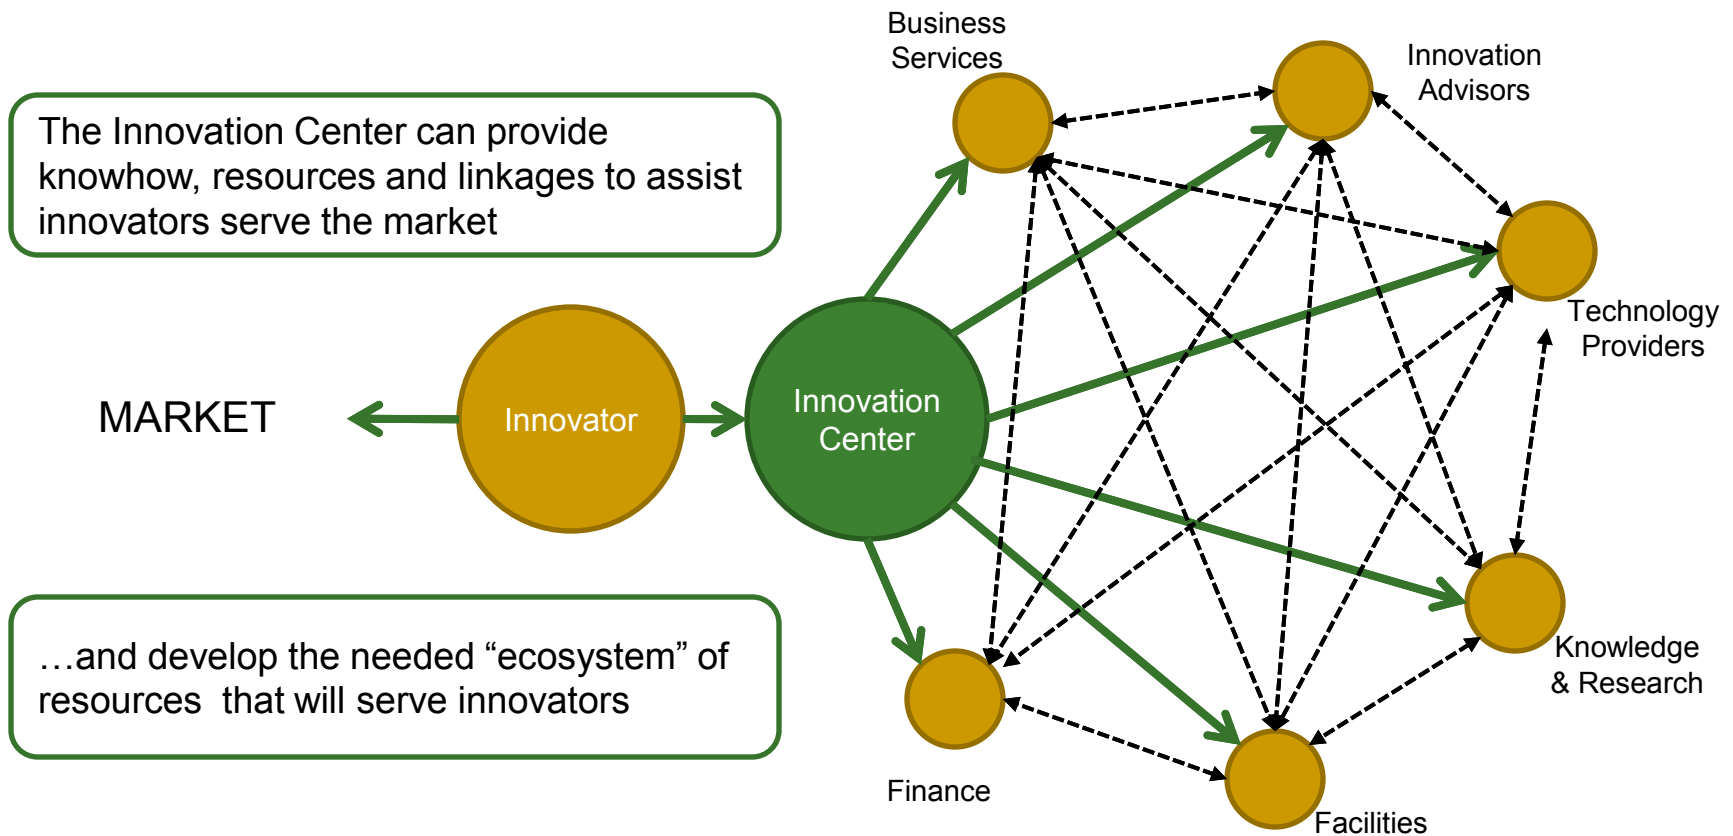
The Innovation Center can provide knowhow, resources and linkages to assist innovators serve the market

MARKET

Innovator

Innovation Center

…and develop the needed “ecosystem” of resources that will serve innovators

Business Services

Innovation Advisors

Technology Providers

Knowledge & Research

Facilities

Finance